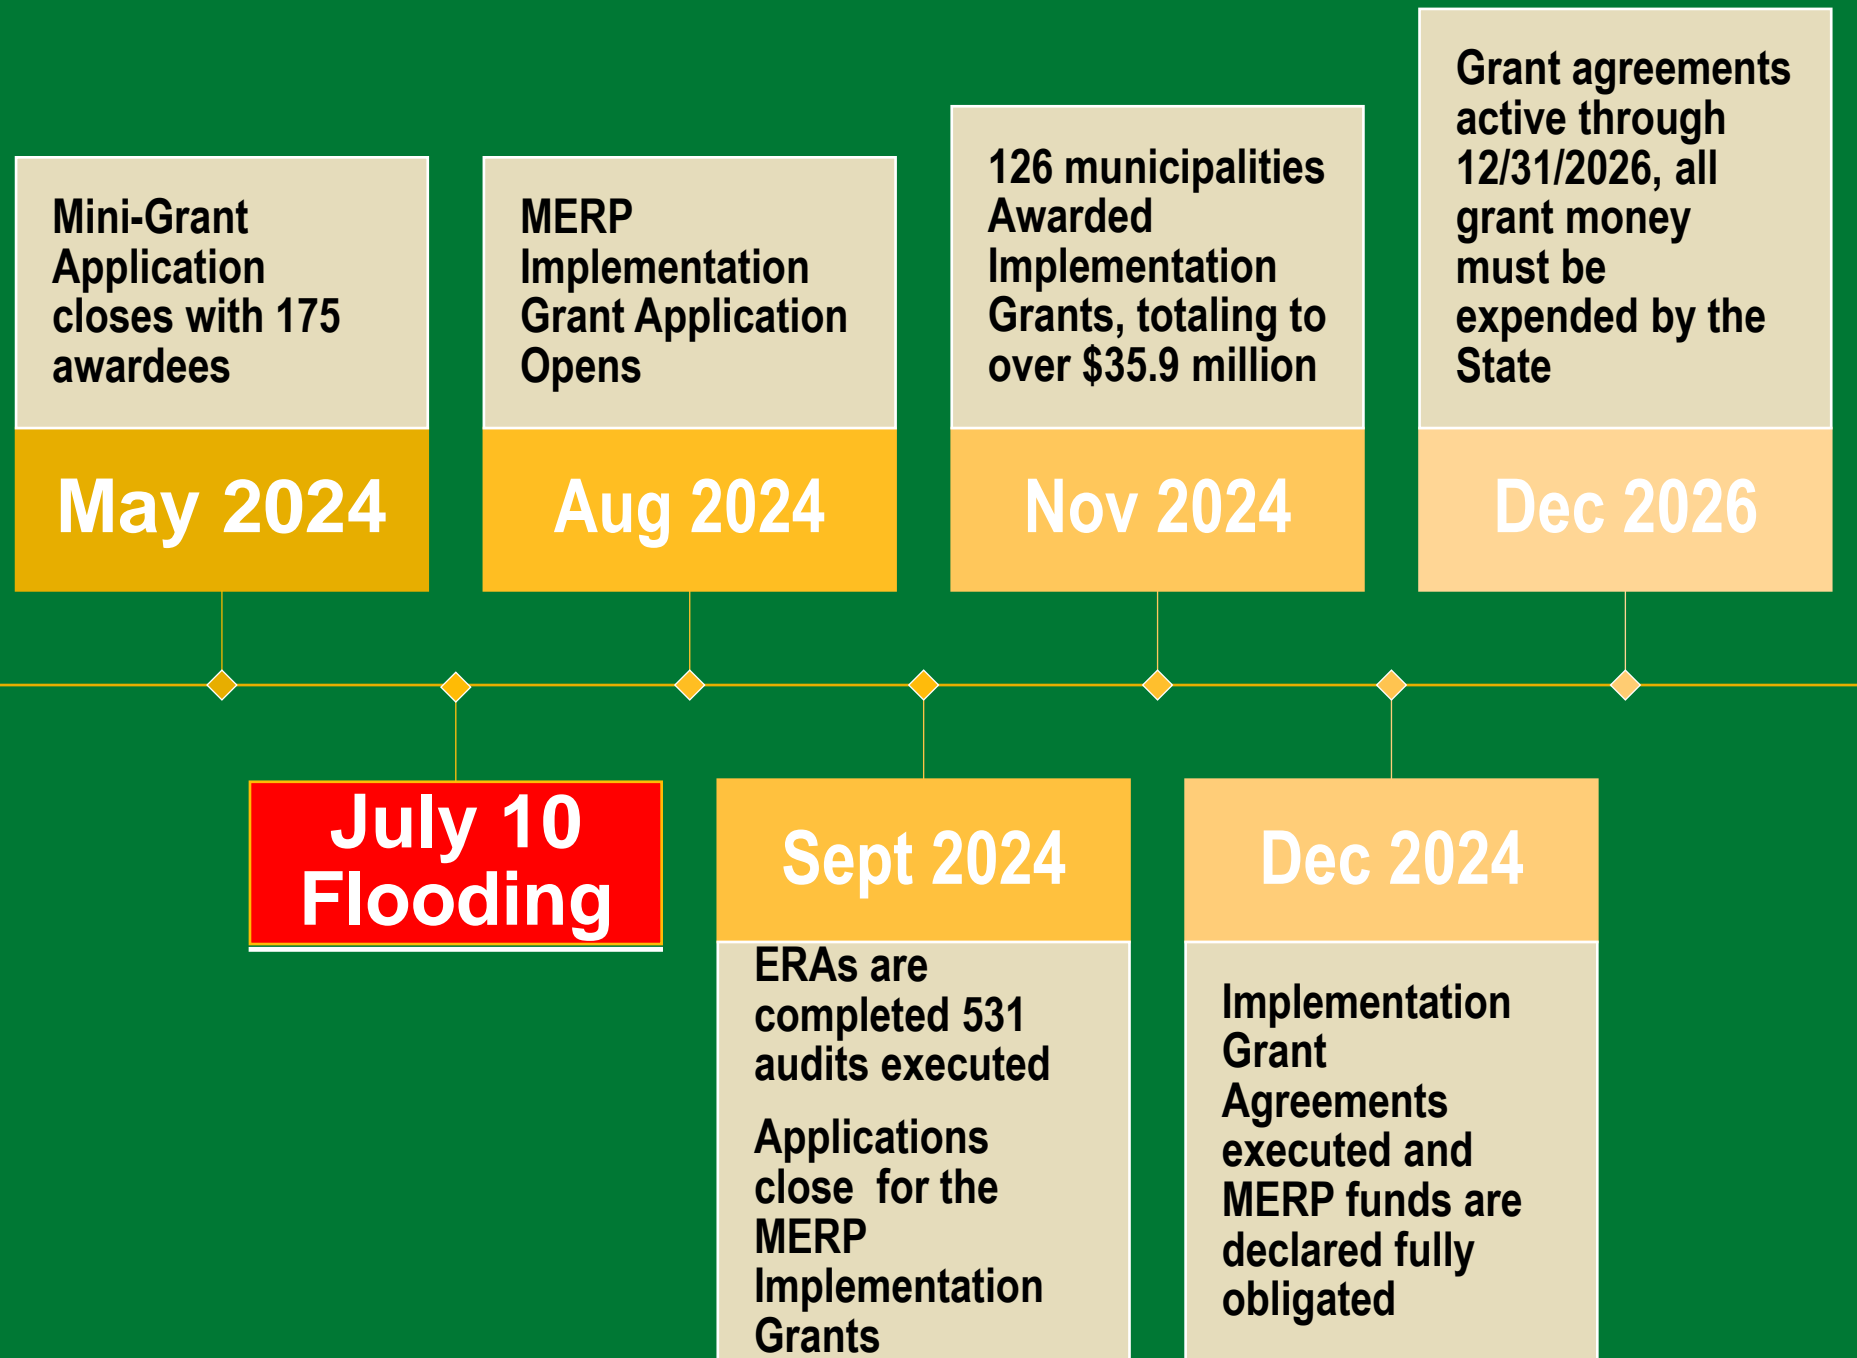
Mini-Grant Application closes with 175 awardees

May 2024

MERP Implementation Grant Application Opens

Aug 2024

126 municipalities Awarded Implementation Grants, totaling to over $35.9 million

Nov 2024

Grant agreements active through 12/31/2026, all grant money must be expended by the State

Dec 2026

July 10 Flooding

Sept 2024

ERAs are completed 531 audits executed

Applications close for the MERP Implementation Grants

Dec 2024

Implementation Grant Agreements executed and MERP funds are declared fully obligated